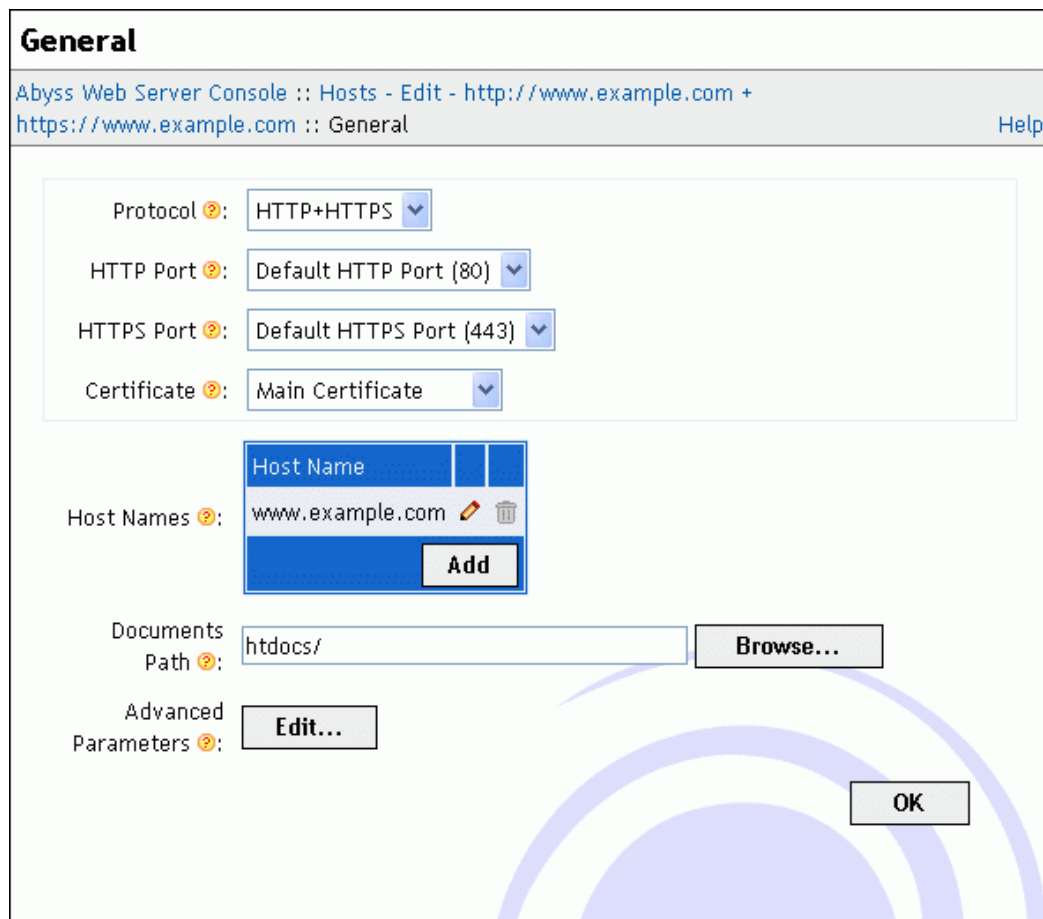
General

Abyss Web Server Console :: Hosts - Edit - http://www.example.com + https://www.example.com :: General

Help

Protocol: HTTP+HTTPS

HTTP Port: Default HTTP Port (80)

HTTPS Port: Default HTTPS Port (443)

Certificate: Main Certificate

| Host Name | | |
|---|---|---|
| www.example.com | | |

Host Names:

Add

Documents Path: htdocs/

Browse...

Advanced Parameters: Edit...

OK